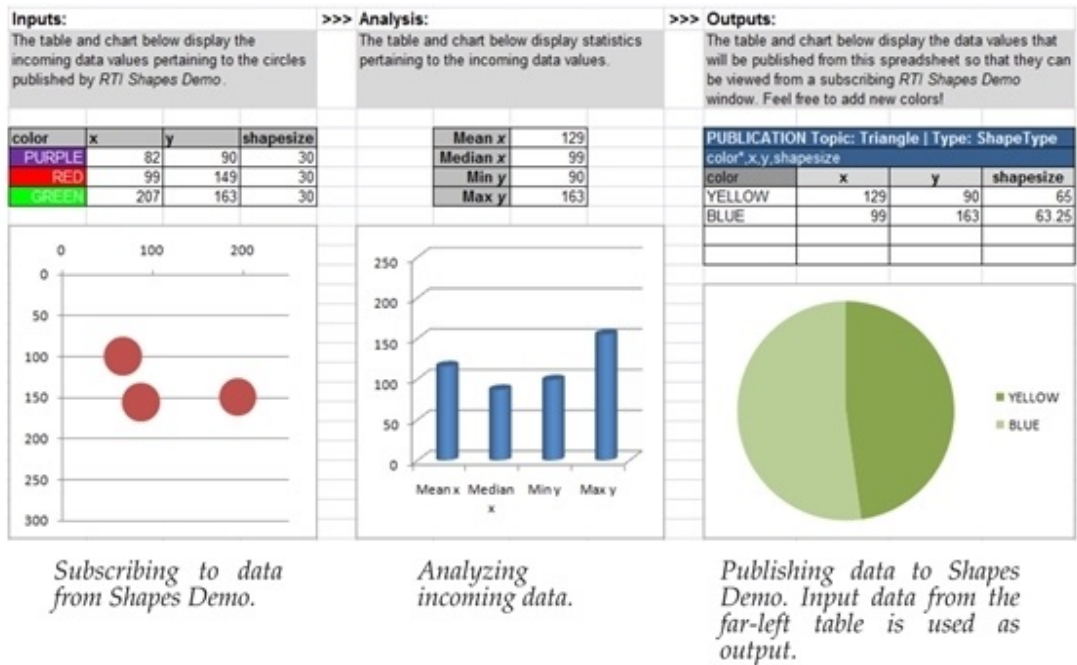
Inputs:
The table and chart below display the incoming data values pertaining to the circles published by *RTI Shapes Demo*.

>>> Analysis:
The table and chart below display statistics pertaining to the incoming data values.

>>> Outputs:
The table and chart below display the data values that will be published from this spreadsheet so that they can be viewed from a subscribing *RTI Shapes Demo* window. Feel free to add new colors!

| color | x | y | shapesize |
|---|---|---|---|
| PURPLE | 82 | 90 | 30 |
| RED | 99 | 149 | 30 |
| GREEN | 207 | 163 | 30 |

| | |
|---|---|
| Mean x | 129 |
| Median x | 99 |
| Min y | 90 |
| Max y | 163 |

PUBLICATION Topic: Triangle | Type: ShapeType
color*,x,y,shapesize

| color | x | y | shapesize |
|---|---|---|---|
| YELLOW | 129 | 90 | 65 |
| BLUE | 99 | 163 | 63.25 |
| | | | |
| | | | |

0 100 200
0 50 100 150 200 250 300

250 200 150 100 50 0
Mean x Median x Min y Max y

YELLOW
BLUE

Subscribing to data from Shapes Demo.

Analyzing incoming data.

Publishing data to Shapes Demo. Input data from the far-left table is used as output.